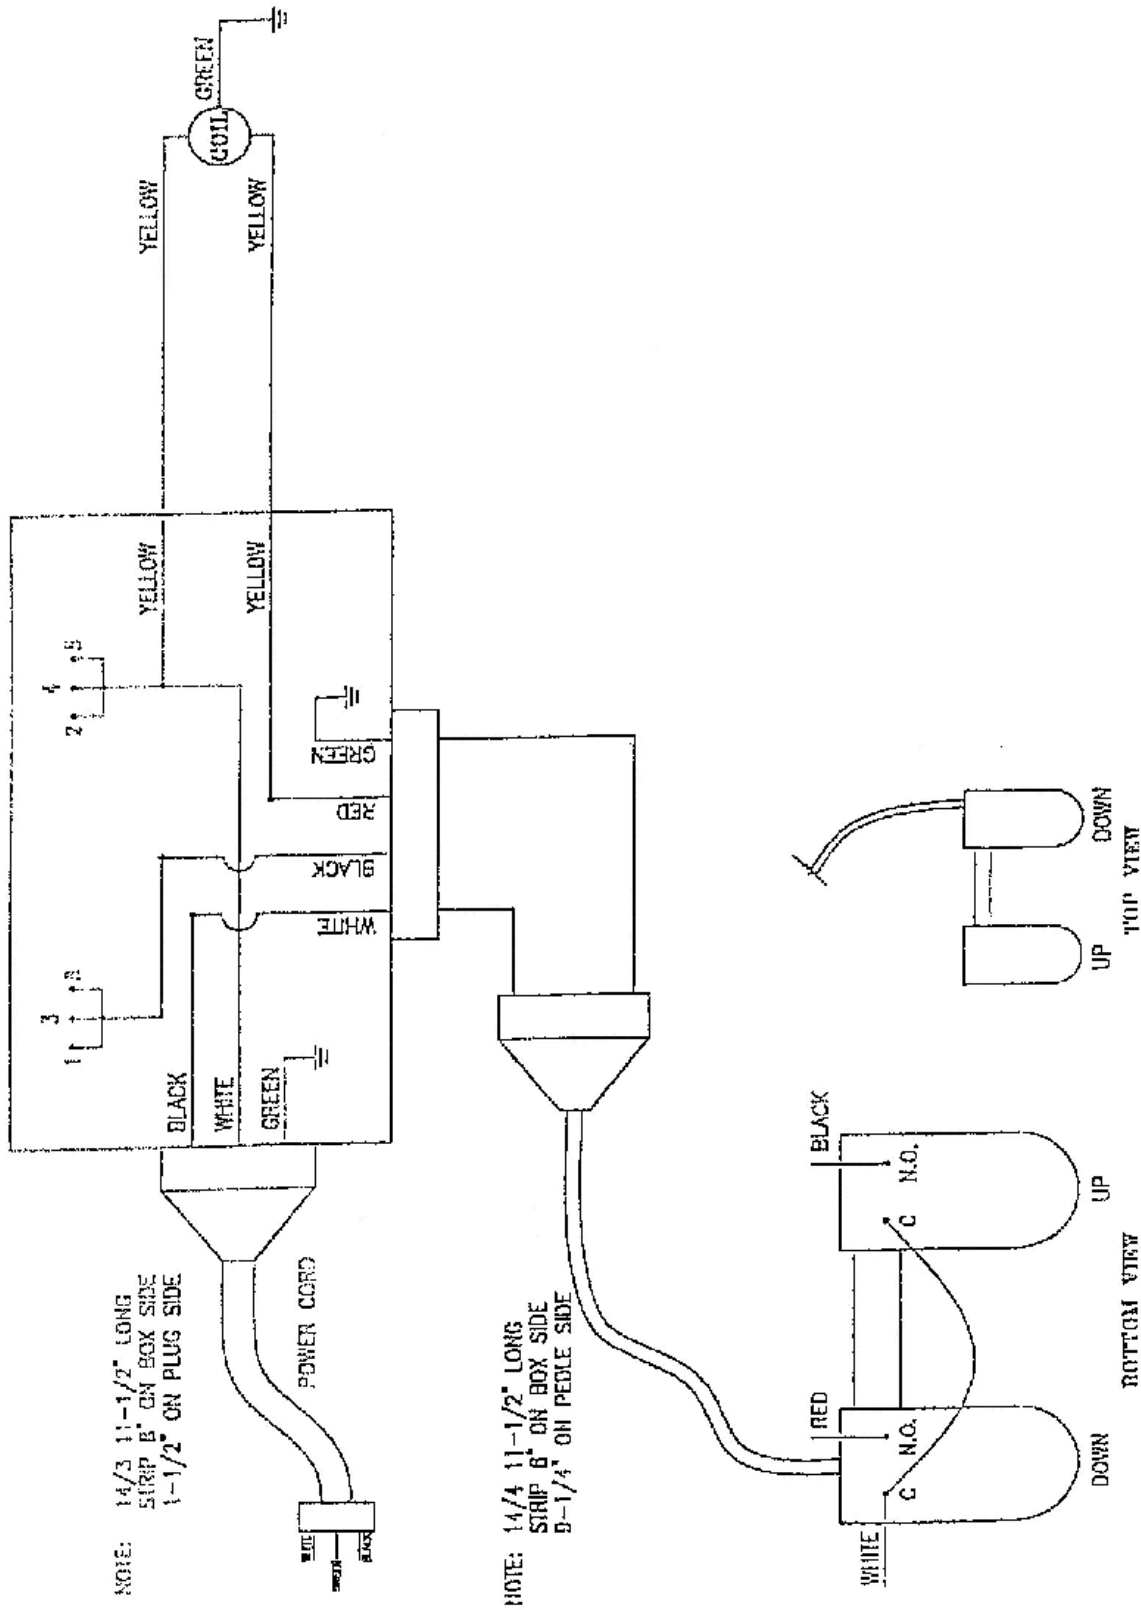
GREEN
COIL
YELLOW
YELLOW
YELLOW
YELLOW
4
2
5
GREEN
RED
BLACK
WHITE
3
1
2
BLACK
WHITE
GREEN
NOTE: 14/3 11-1/2" LONG STRIP 6" ON BOX SIDE 1-1/2" ON PLUG SIDE
POWER CORD
WHITE
GREEN
BLACK
NOTE: 14/4 11-1/2" LONG STRIP 6" ON BOX SIDE 9-1/4" ON PEDLE SIDE
BLACK
N.O.
C
UP
RED
N.O.
C
DOWN
WHITE
BOTTOM VIEW
UP
DOWN
TOP VIEW